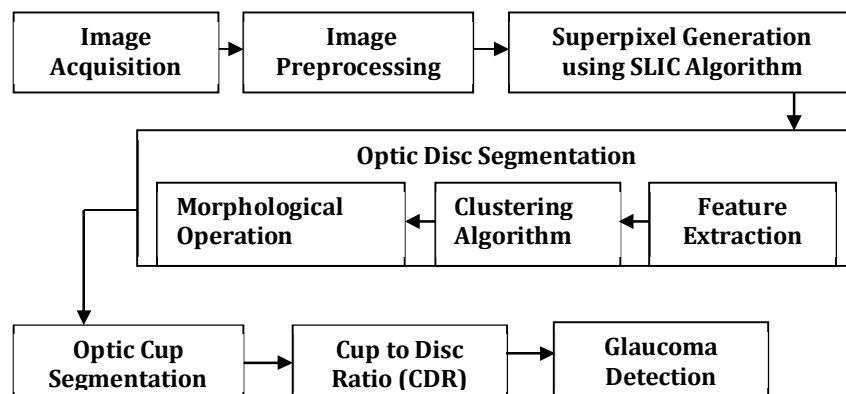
Image Acquisition

Image Preprocessing

Superpixel Generation using SLIC Algorithm

Optic Disc Segmentation

Feature Extraction

Clustering Algorithm

Morphological Operation

Optic Cup Segmentation

Cup to Disc Ratio (CDR)

Glaucoma Detection